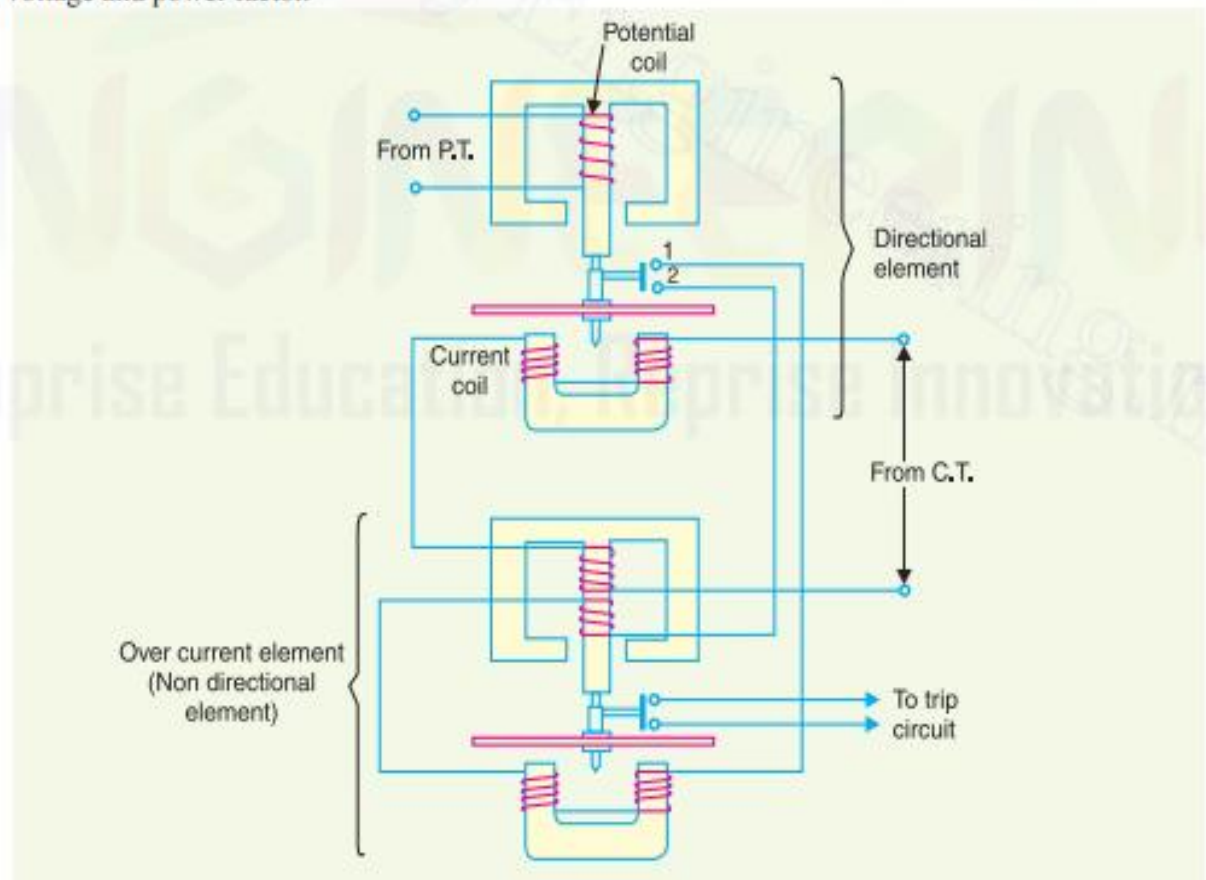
voltage and power factor.

Potential coil

From P.T.

Directional element

1

2

Current coil

From C.T.

Over current element (Non directional element)

To trip circuit

Enterprise Education, Enterprise Innovation